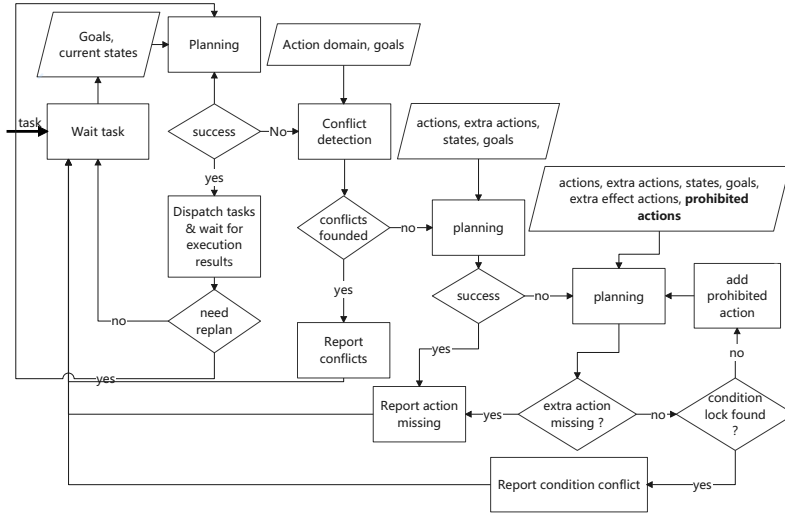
Goals, current states

Planning

Action domain, goals

task

Wait task

success

No

Conflict detection

actions, extra actions, states, goals

yes

Dispatch tasks & wait for execution results

conflicts founded

no

planning

actions, extra actions, states, goals, extra effect actions, **prohibited actions**

yes

success

no

planning

add prohibited action

no

need replan

Report conflicts

yes

no

yes

Report action missing

yes

extra action missing ?

no

condition lock found ?

Report condition conflict

yes